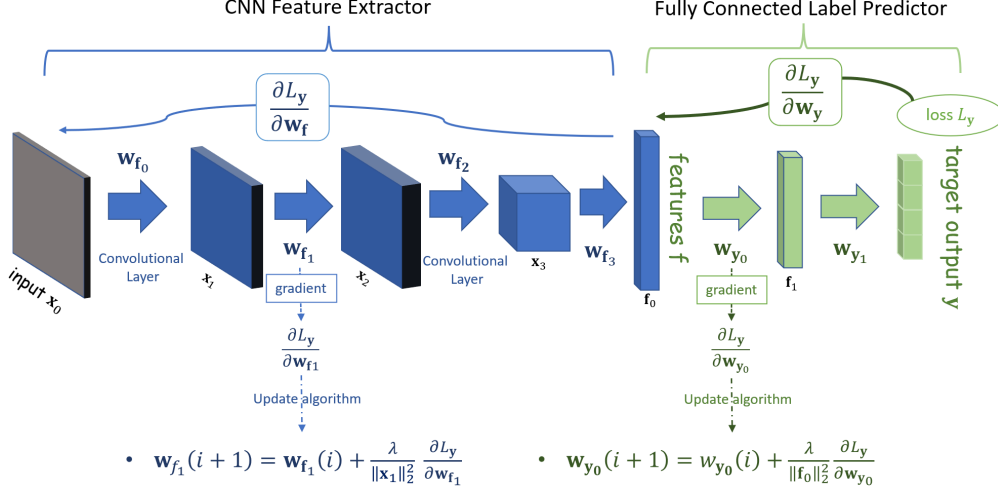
CNN Feature Extractor

Fully Connected Label Predictor

$\frac{\partial L_{\mathbf{y}}}{\partial \mathbf{w_f}}$

$\frac{\partial L_{\mathbf{y}}}{\partial \mathbf{w_y}}$

loss $L_{\mathbf{y}}$

input $\mathbf{x}_0$

$\mathbf{w_{f_0}}$

Convolutional Layer

$x_1$

$\mathbf{w_{f_1}}$

gradient

$x_2$

$\mathbf{w_{f_2}}$

Convolutional Layer

$\mathbf{x}_3$

$\mathbf{w_{f_3}}$

features f

$\mathbf{f}_0$

$\mathbf{w_{y_0}}$

gradient

$\mathbf{f}_1$

$\mathbf{w_{y_1}}$

target output y

$\frac{\partial L_{\mathbf{y}}}{\partial \mathbf{w_{f_1}}}$

Update algorithm

$\frac{\partial L_{\mathbf{y}}}{\partial \mathbf{w_{y_0}}}$

Update algorithm

• $\mathbf{w}_{f_1}(i+1) = \mathbf{w_{f_1}}(i) + \frac{\lambda}{\|\mathbf{x_1}\|_2^2} \frac{\partial L_{\mathbf{y}}}{\partial \mathbf{w_{f_1}}}$

• $\mathbf{w_{y_0}}(i+1) = w_{\mathbf{y_0}}(i) + \frac{\lambda}{\|\mathbf{f_0}\|_2^2} \frac{\partial L_{\mathbf{y}}}{\partial \mathbf{w_{y_0}}}$